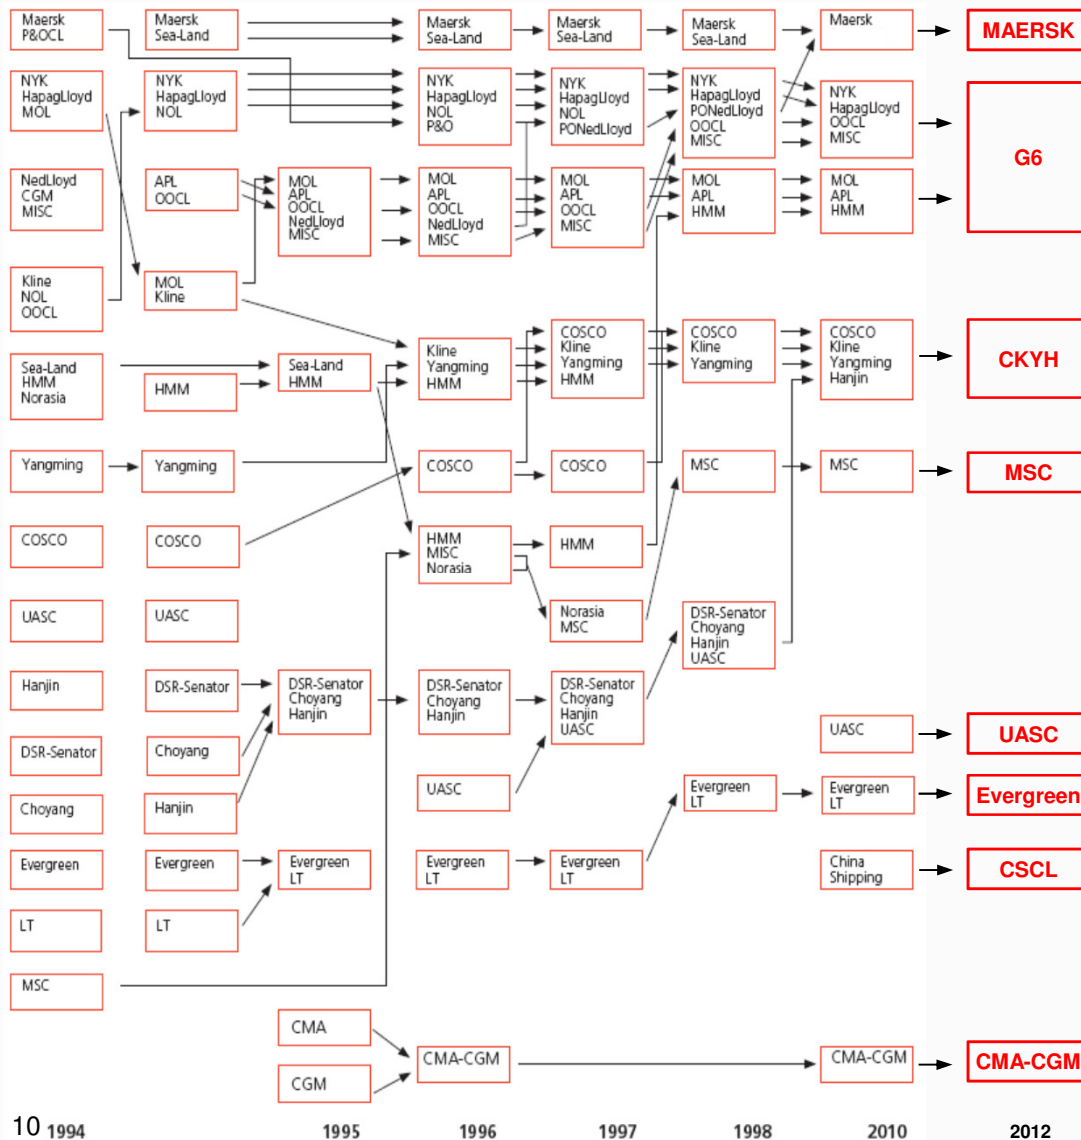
Maersk
P&OCL

NYK
HapagLloyd
MOL

NedLloyd
CGM
MISC

Kline
NOL
OOCL

Sea-Land
HMM
Norasia

Yangming

COSCO

UASC

Hanjin

DSR-Senator

Choyang

Evergreen

LT

MSC

Maersk
Sea-Land

NYK
HapagLloyd
NOL

APL
OOCL

MOL
Kline

HMM

Yangming

COSCO

UASC

DSR-Senator

Choyang

Hanjin

Evergreen

LT

MOL
APL
OOCL
NedLloyd
MISC

Sea-Land
HMM

DSR-Senator
Choyang
Hanjin

Evergreen
LT

CMA

CGM

CMA-CGM

Maersk
Sea-Land

NYK
HapagLloyd
NOL
P&O

MOL
APL
OOCL
NedLloyd
MISC

Kline
Yangming
HMM

COSCO

HMM
MISC
Norasia

DSR-Senator
Choyang
Hanjin

UASC

Evergreen
LT

Maersk
Sea-Land

NYK
HapagLloyd
NOL
PONedLloyd

MOL
APL
OOCL
MISC

COSCO
Kline
Yangming
HMM

COSCO

HMM

Norasia
MSC

DSR-Senator
Choyang
Hanjin
UASC

Evergreen
LT

Maersk
Sea-Land

NYK
HapagLloyd
PONedLloyd
OOCL
MISC

MOL
APL
HMM

COSCO
Kline
Yangming

MSC

DSR-Senator
Choyang
Hanjin
UASC

Evergreen
LT

Maersk

NYK
HapagLloyd
OOCL
MISC

MOL
APL
HMM

COSCO
Kline
Yangming
Hanjin

MSC

UASC

Evergreen
LT

China
Shipping

CMA-CGM

MAERSK

G6

CKYH

MSC

UASC

Evergreen

CSCL

CMA-CGM

10 1994 1995 1996 1997 1998 2010 2012